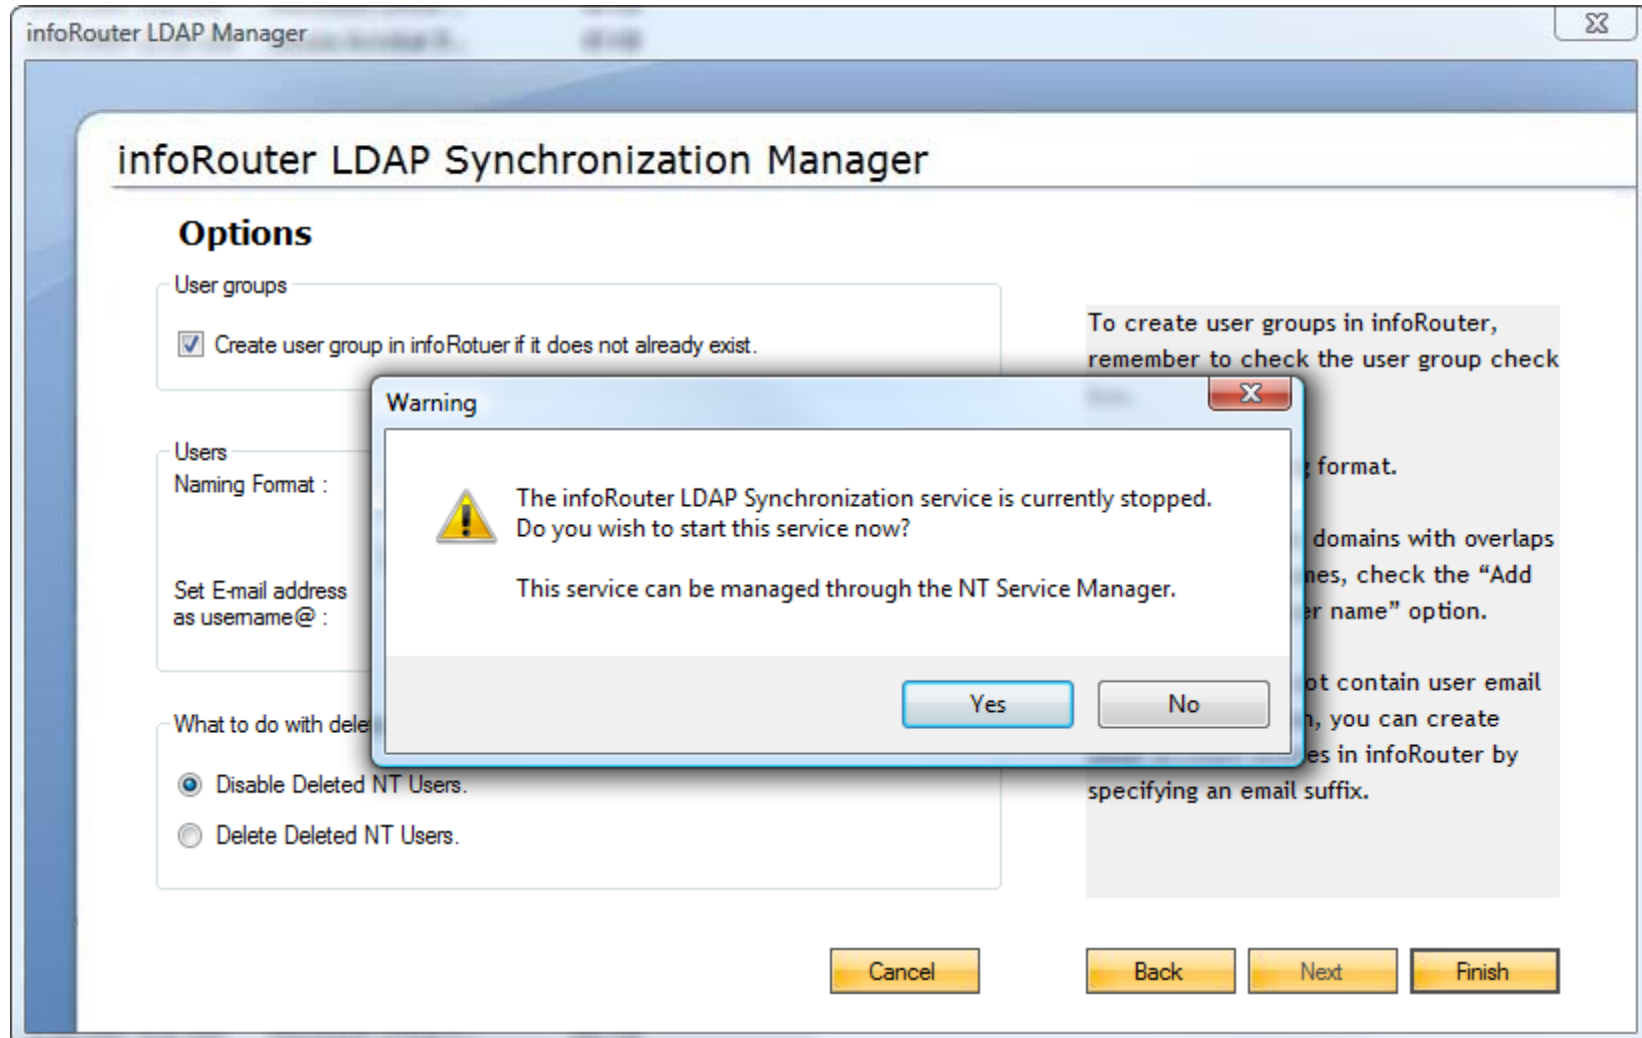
infoRouter LDAP Manager

infoRouter LDAP Synchronization Manager

Options

User groups

Create user group in infoRotuer if it does not already exist.

Users

Naming Format :

Set E-mail address as username@ :

What to do with dele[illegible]

Disable Deleted NT Users.

Delete Deleted NT Users.

To create user groups in infoRouter, remember to check the user group check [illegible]

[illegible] format.

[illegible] domains with overlaps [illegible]es, check the "Add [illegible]r name" option.

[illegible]ot contain user email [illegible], you can create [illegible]es in infoRouter by specifying an email suffix.

Warning

The infoRouter LDAP Synchronization service is currently stopped. Do you wish to start this service now?

This service can be managed through the NT Service Manager.

Yes

No

Cancel

Back

Next

Finish